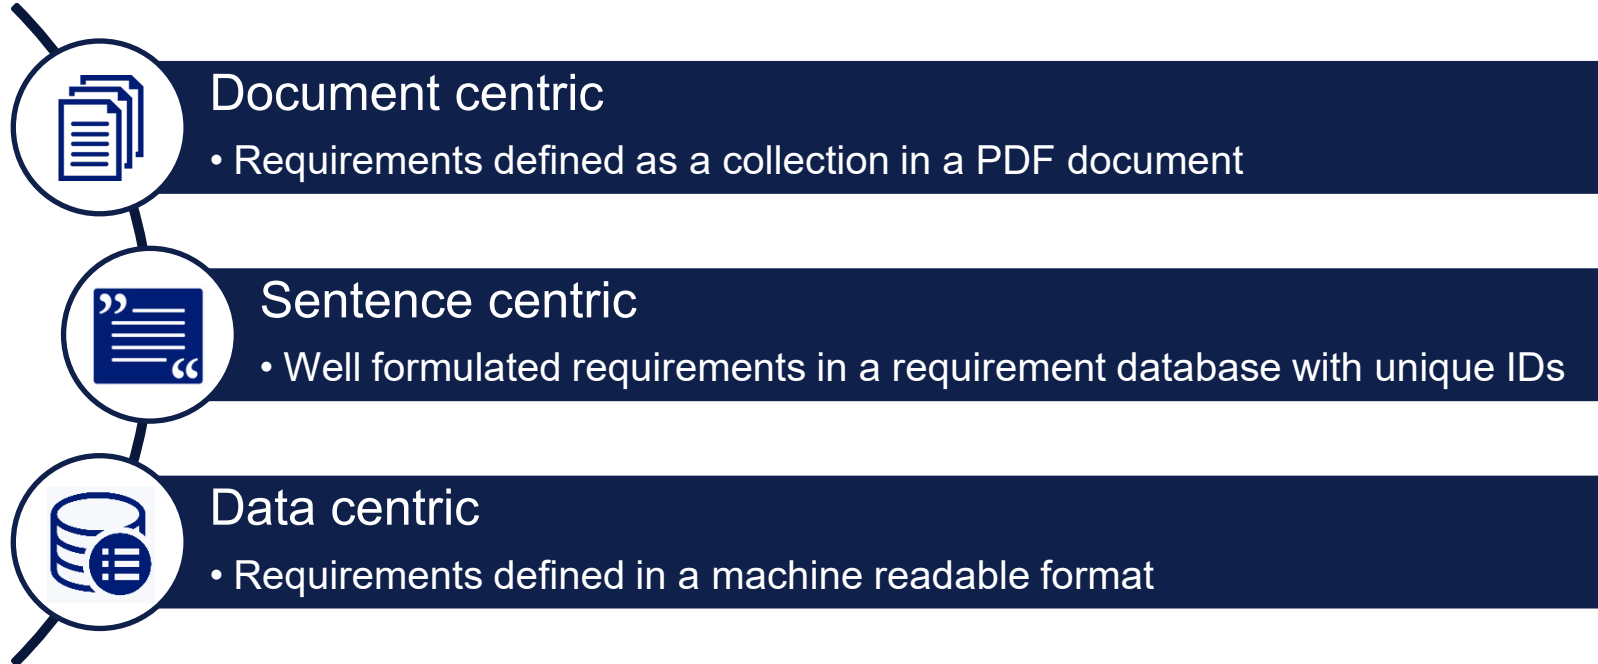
Document centric
• Requirements defined as a collection in a PDF document

Sentence centric
• Well formulated requirements in a requirement database with unique IDs

Data centric
• Requirements defined in a machine readable format